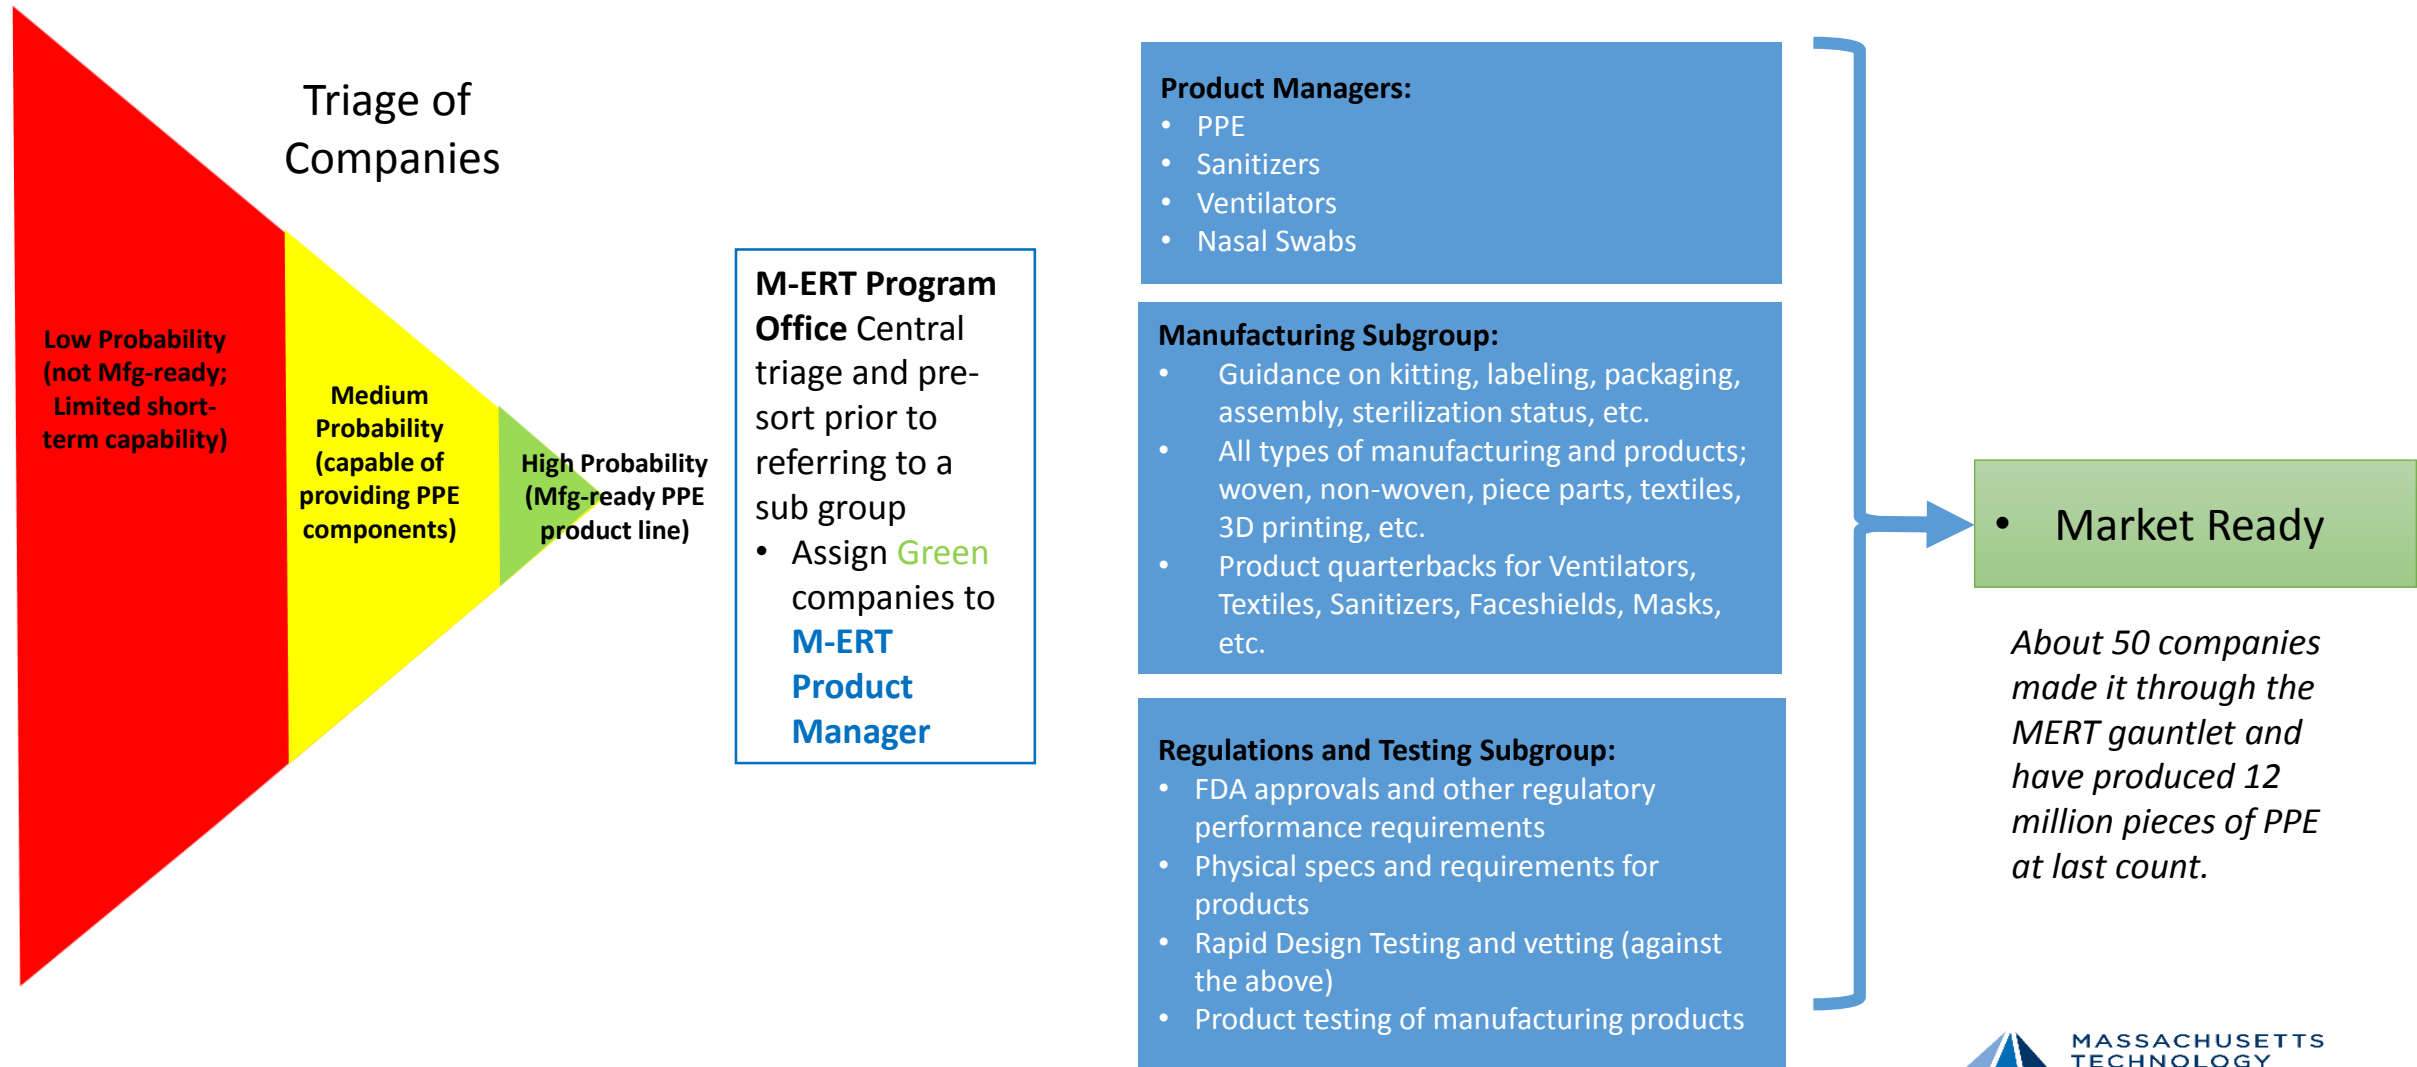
Triage of Companies

Low Probability (not Mfg-ready; Limited short-term capability)

Medium Probability (capable of providing PPE components)

High Probability (Mfg-ready PPE product line)

M-ERT Program Office Central triage and pre-sort prior to referring to a sub group
• Assign Green companies to M-ERT Product Manager

Product Managers:
• PPE
• Sanitizers
• Ventilators
• Nasal Swabs

Manufacturing Subgroup:
• Guidance on kitting, labeling, packaging, assembly, sterilization status, etc.
• All types of manufacturing and products; woven, non-woven, piece parts, textiles, 3D printing, etc.
• Product quarterbacks for Ventilators, Textiles, Sanitizers, Faceshields, Masks, etc.

Regulations and Testing Subgroup:
• FDA approvals and other regulatory performance requirements
• Physical specs and requirements for products
• Rapid Design Testing and vetting (against the above)
• Product testing of manufacturing products

• Market Ready

About 50 companies made it through the MERT gauntlet and have produced 12 million pieces of PPE at last count.

MASSACHUSETTS TECHNOLOGY